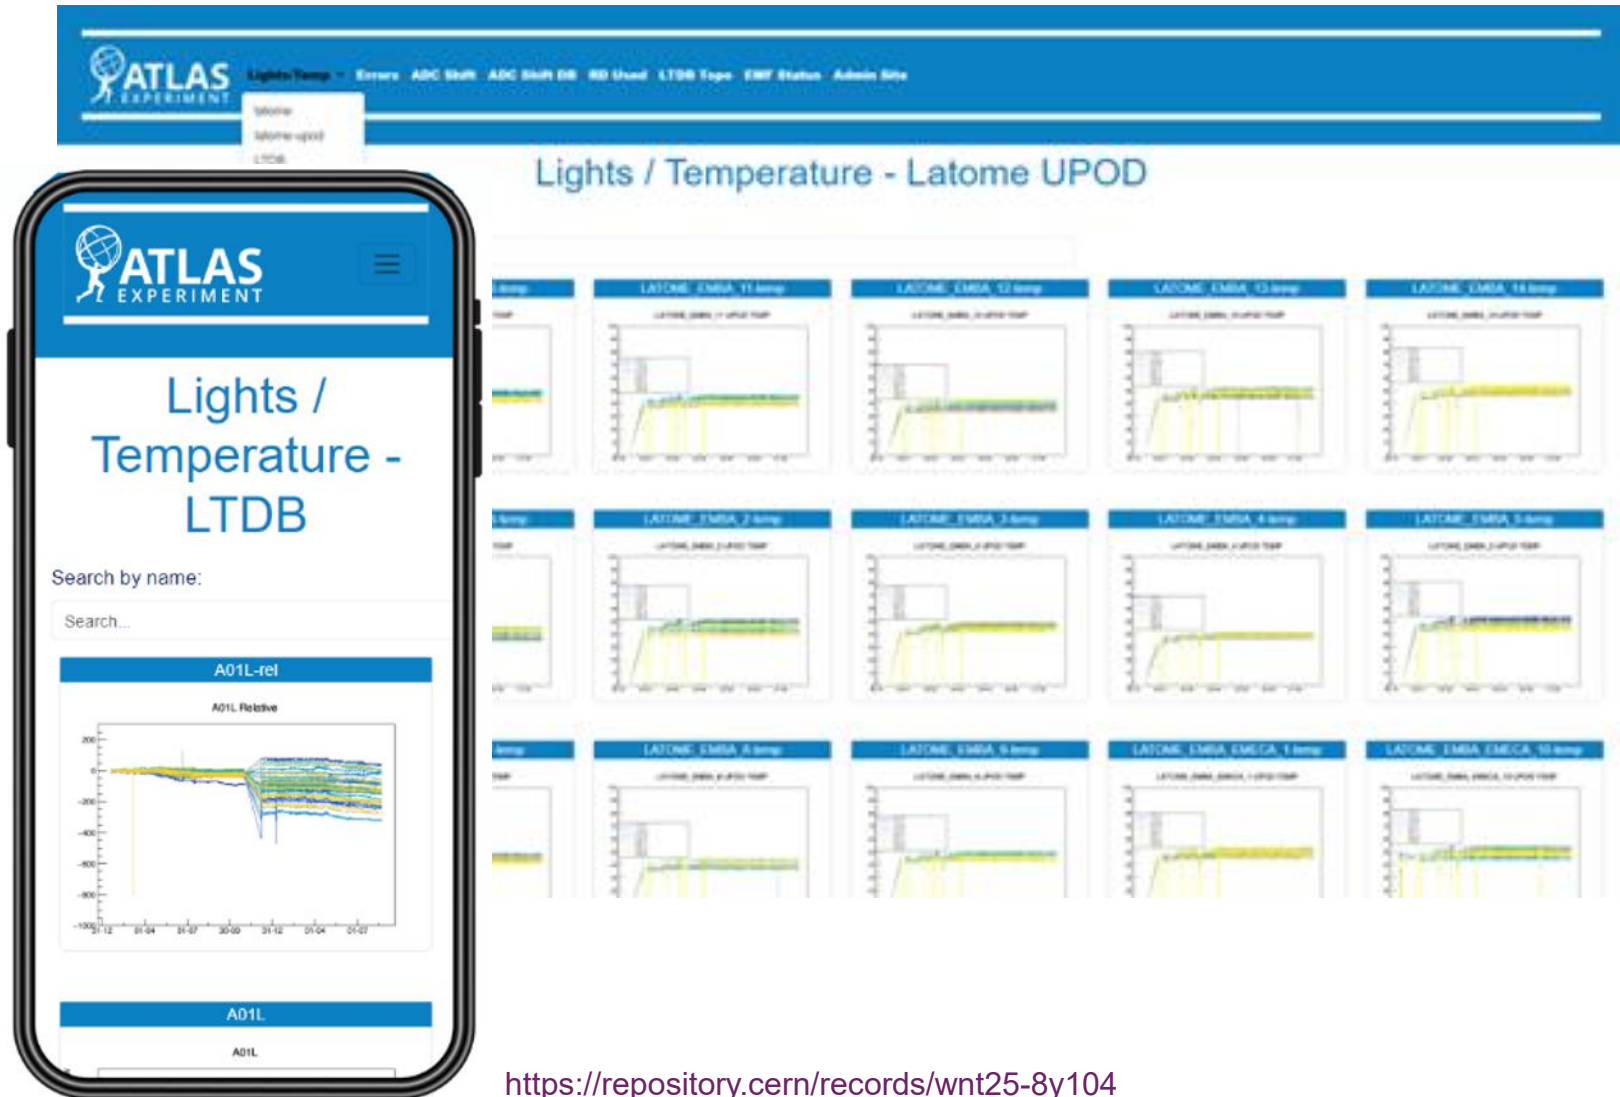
ATLAS EXPERIMENT

Lights/Temp Errors ADC Shift ADC Shift DB RD Used LTDB Topo EMF Status Admin Site

latome

latome upod

LTDB

Lights / Temperature - Latome UPOD

LATOME_EMBA_11-temp

LATOME_EMBA_12-temp

LATOME_EMBA_13-temp

LATOME_EMBA_14-temp

LATOME_EMBA_2-temp

LATOME_EMBA_3-temp

LATOME_EMBA_4-temp

LATOME_EMBA_5-temp

LATOME_EMBA_8-temp

LATOME_EMBA_9-temp

LATOME_EMBA_EMECA_1-temp

LATOME_EMBA_EMECA_10-temp

ATLAS EXPERIMENT

Lights / Temperature - LTDB

Search by name:

Search...

A01L-rel

A01L Relative

A01L

A01L

https://repository.cern/records/wnt25-8y104